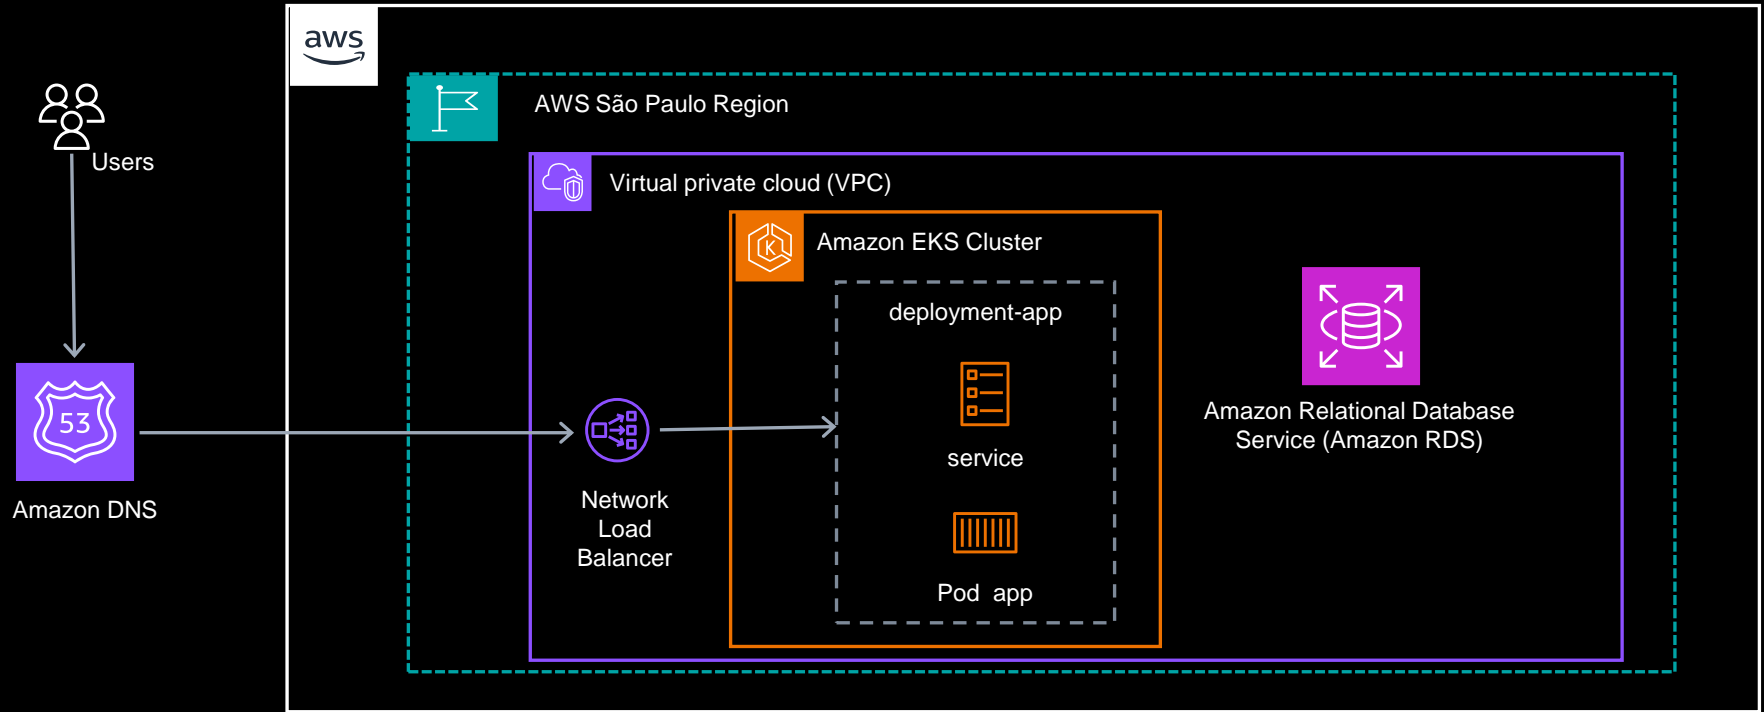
Users

53

Amazon DNS

aws

AWS São Paulo Region

Virtual private cloud (VPC)

Amazon EKS Cluster

deployment-app

service

Pod app

Network Load Balancer

Amazon Relational Database Service (Amazon RDS)